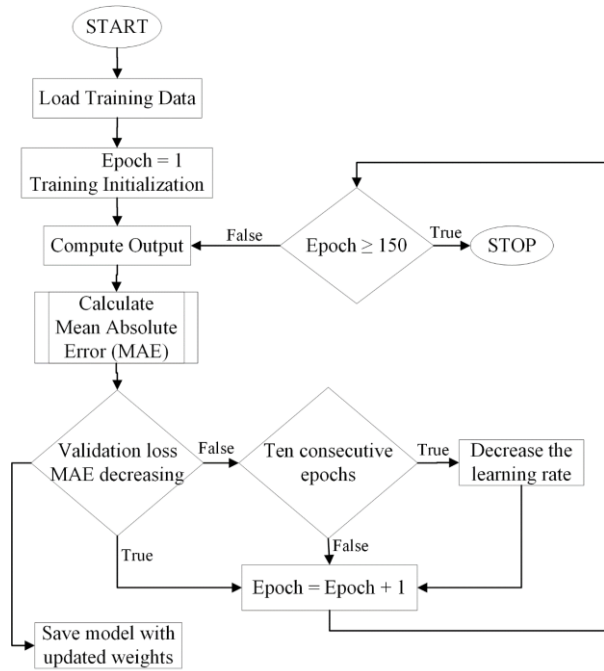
START

Load Training Data

Epoch = 1
Training Initialization

Compute Output

False

Epoch ≥ 150

True

STOP

Calculate
Mean Absolute
Error (MAE)

Validation loss
MAE decreasing

False

Ten consecutive
epochs

True

Decrease the
learning rate

True

False

Epoch = Epoch + 1

Save model with
updated weights